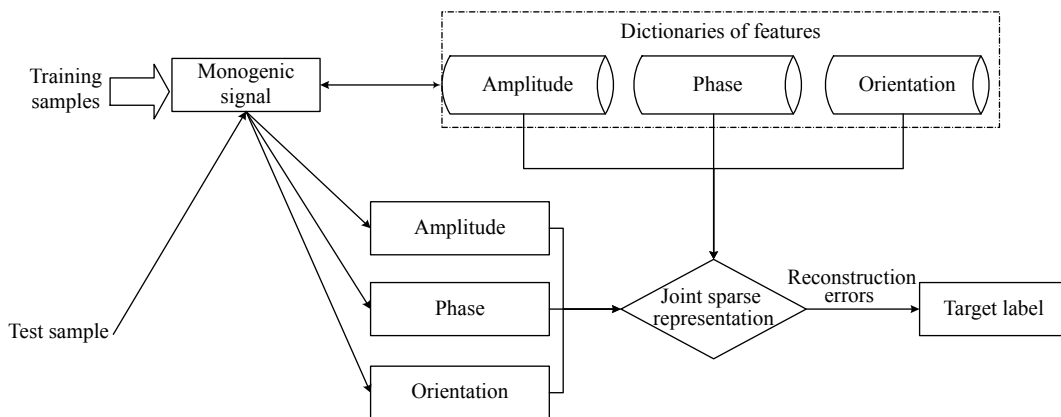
Dictionaries of features

Training samples

Monogenic signal

Amplitude

Phase

Orientation

Amplitude

Phase

Orientation

Test sample

Joint sparse representation

Reconstruction errors

Target label